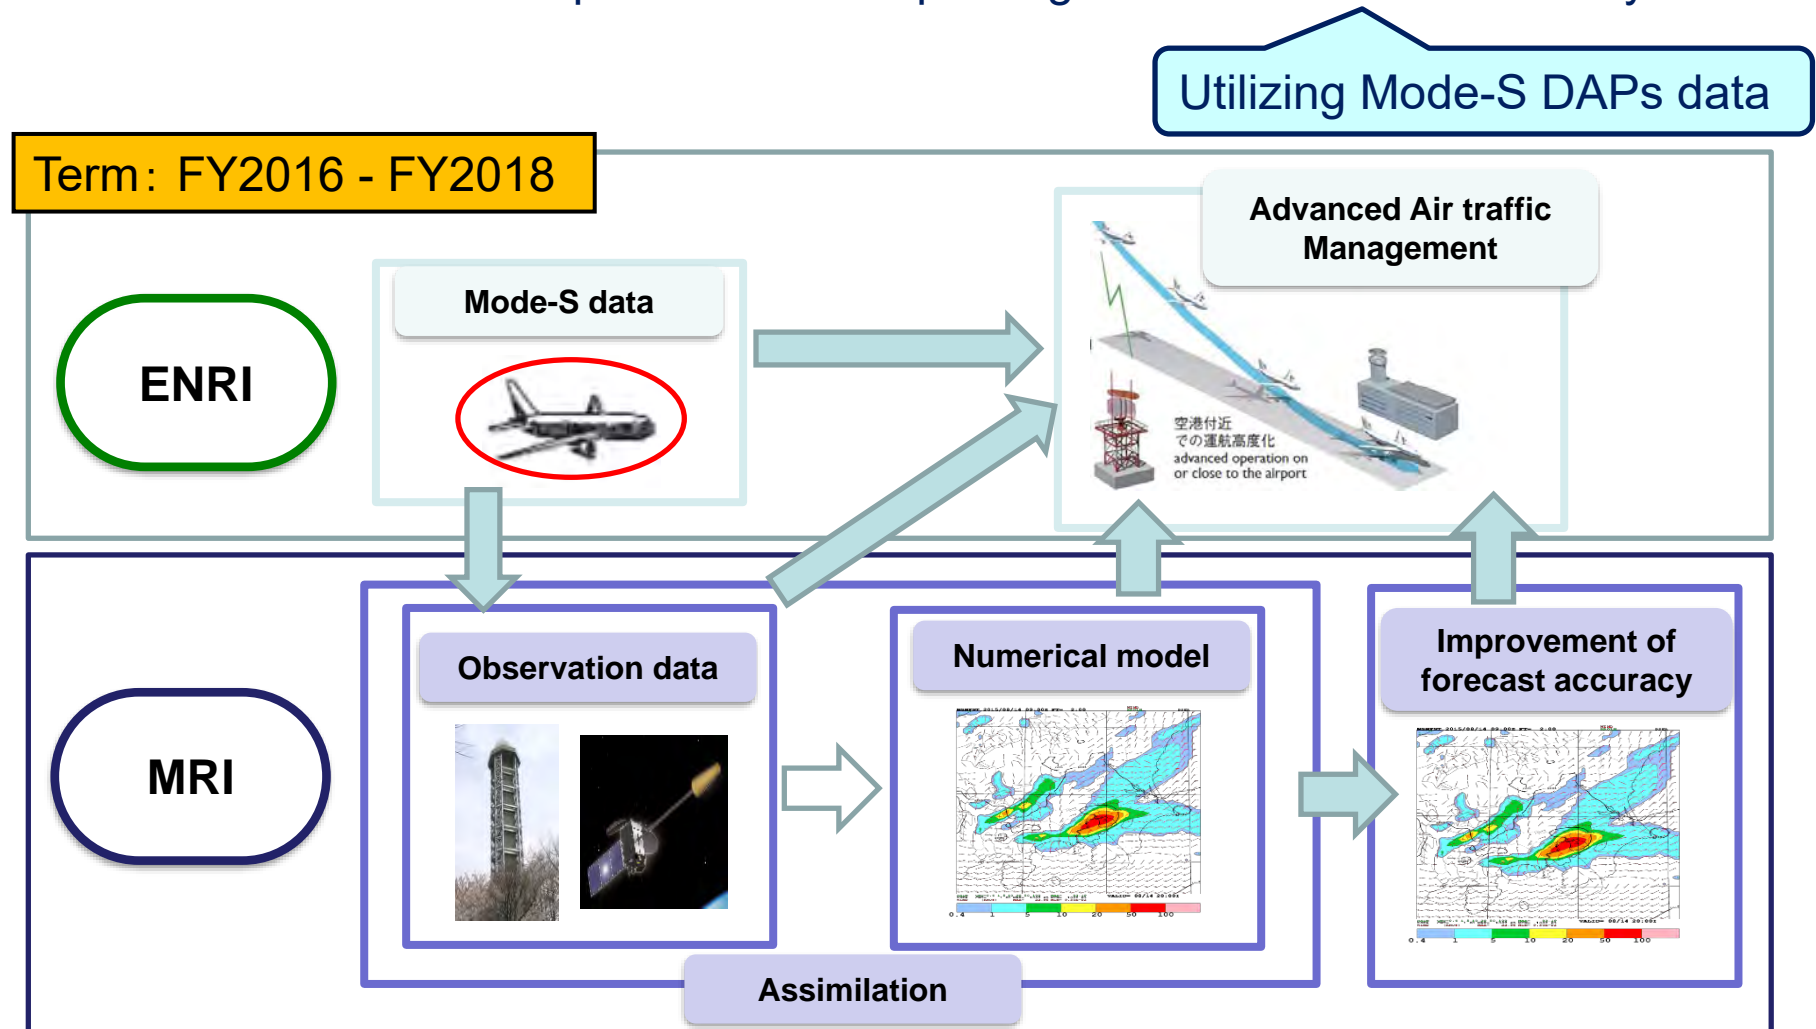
Utilizing Mode-S DAPs data

Term：FY2016 - FY2018

ENRI

Mode-S data

Advanced Air traffic Management

空港付近での運航高度化
advanced operation on or close to the airport

MRI

Observation data

Numerical model

Improvement of forecast accuracy

Assimilation